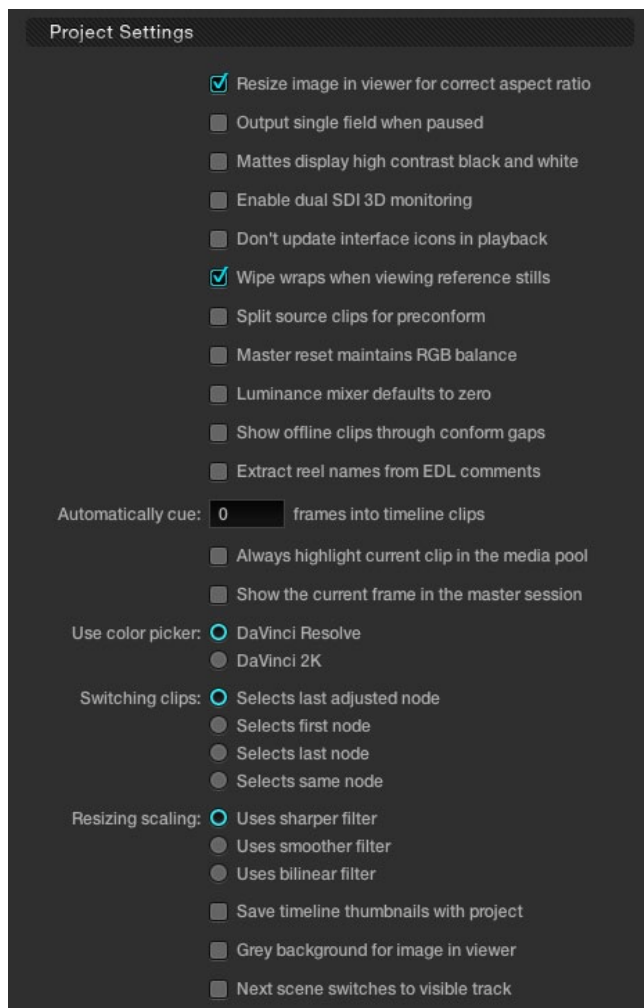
Project Settings

Resize image in viewer for correct aspect ratio

Output single field when paused

Mattes display high contrast black and white

Enable dual SDI 3D monitoring

Don't update interface icons in playback

Wipe wraps when viewing reference stills

Split source clips for preconform

Master reset maintains RGB balance

Luminance mixer defaults to zero

Show offline clips through conform gaps

Extract reel names from EDL comments

Automatically cue: 0 frames into timeline clips

Always highlight current clip in the media pool

Show the current frame in the master session

Use color picker: DaVinci Resolve
DaVinci 2K

Switching clips: Selects last adjusted node
Selects first node
Selects last node
Selects same node

Resizing scaling: Uses sharper filter
Uses smoother filter
Uses bilinear filter

Save timeline thumbnails with project

Grey background for image in viewer

Next scene switches to visible track